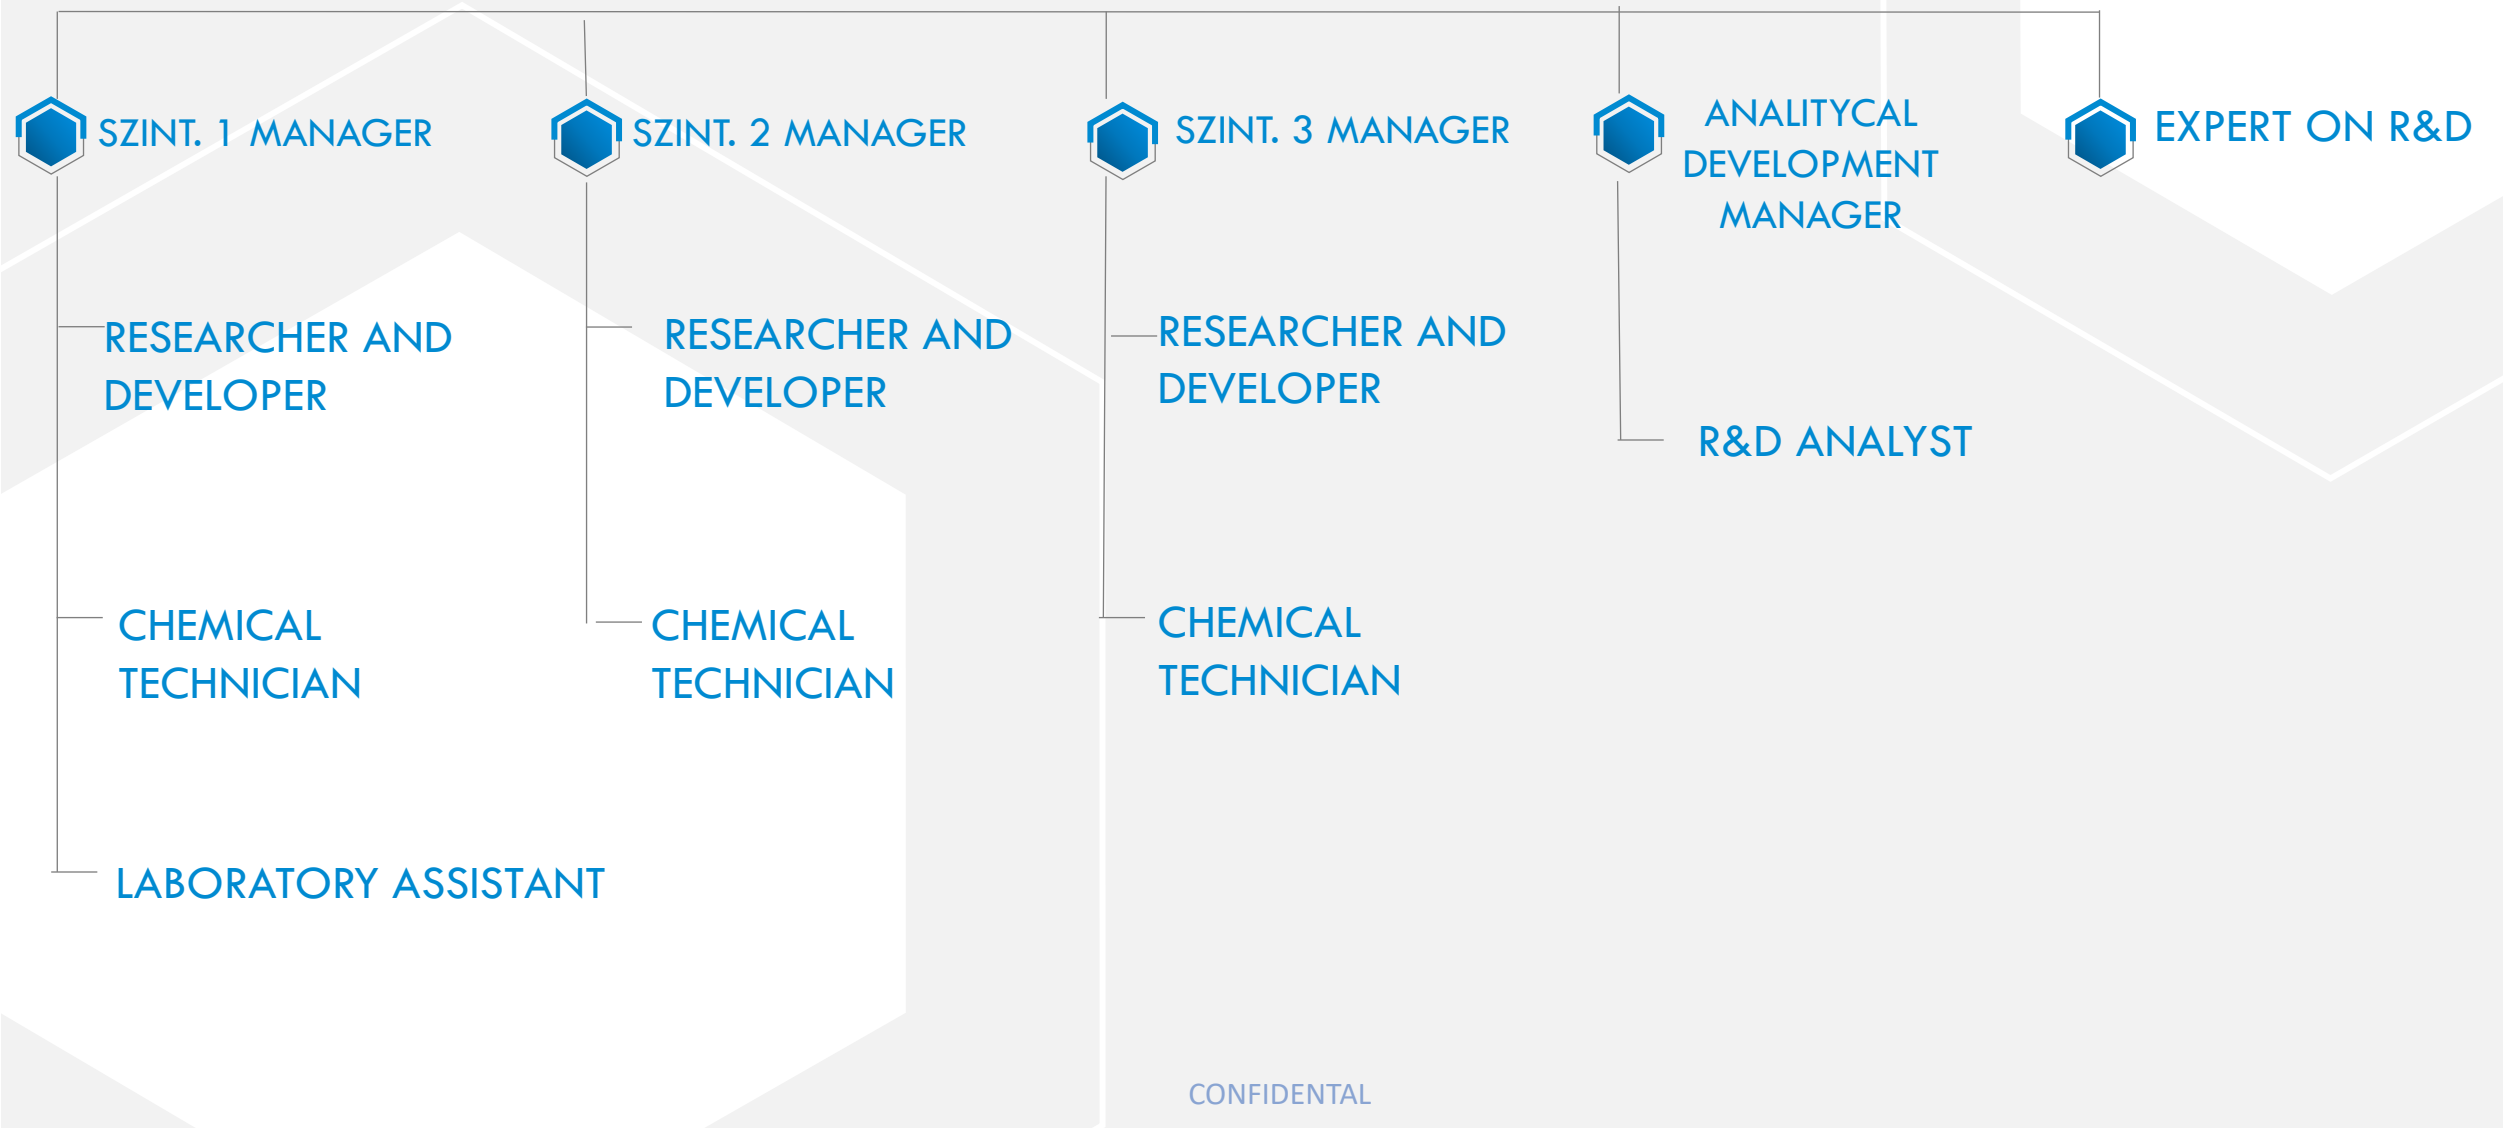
SZINT. 1 MANAGER

RESEARCHER AND DEVELOPER

CHEMICAL TECHNICIAN

LABORATORY ASSISTANT

SZINT. 2 MANAGER

RESEARCHER AND DEVELOPER

CHEMICAL TECHNICIAN

SZINT. 3 MANAGER

RESEARCHER AND DEVELOPER

CHEMICAL TECHNICIAN

ANALITYCAL DEVELOPMENT MANAGER

R&D ANALYST

EXPERT ON R&D

CONFIDENTAL